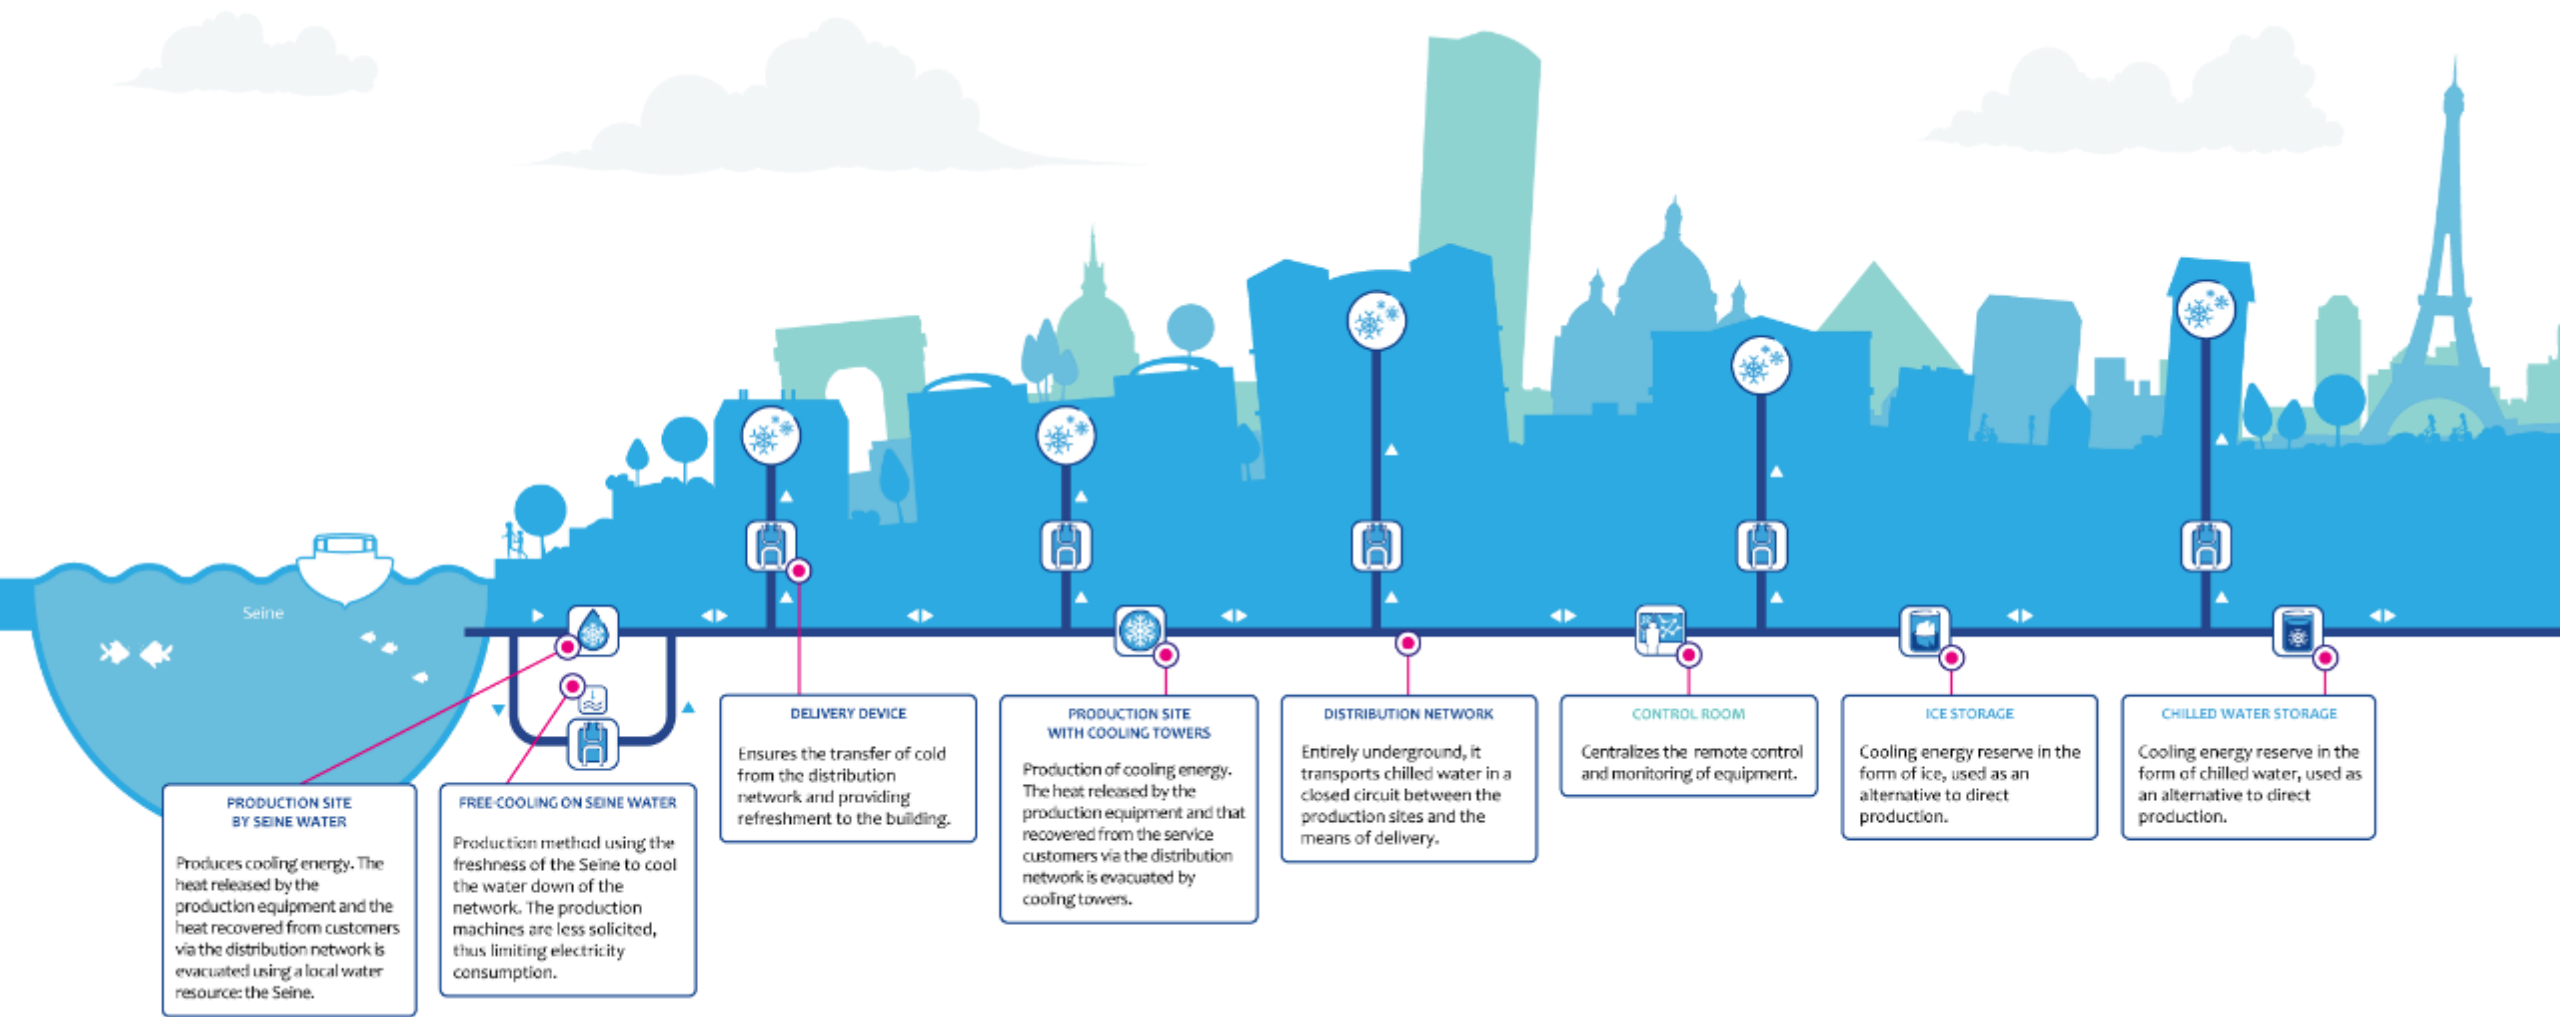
Seine

PRODUCTION SITE BY SEINE WATER

Produces cooling energy. The heat released by the production equipment and the heat recovered from customers via the distribution network is evacuated using a local water resource: the Seine.

FREE-COOLING ON SEINE WATER

Production method using the freshness of the Seine to cool the water down of the network. The production machines are less solicited, thus limiting electricity consumption.

DELIVERY DEVICE

Ensures the transfer of cold from the distribution network and providing refreshment to the building.

PRODUCTION SITE WITH COOLING TOWERS

Production of cooling energy. The heat released by the production equipment and that recovered from the service customers via the distribution network is evacuated by cooling towers.

DISTRIBUTION NETWORK

Entirely underground, it transports chilled water in a closed circuit between the production sites and the means of delivery.

CONTROL ROOM

Centralizes the remote control and monitoring of equipment.

ICE STORAGE

Cooling energy reserve in the form of ice, used as an alternative to direct production.

CHILLED WATER STORAGE

Cooling energy reserve in the form of chilled water, used as an alternative to direct production.